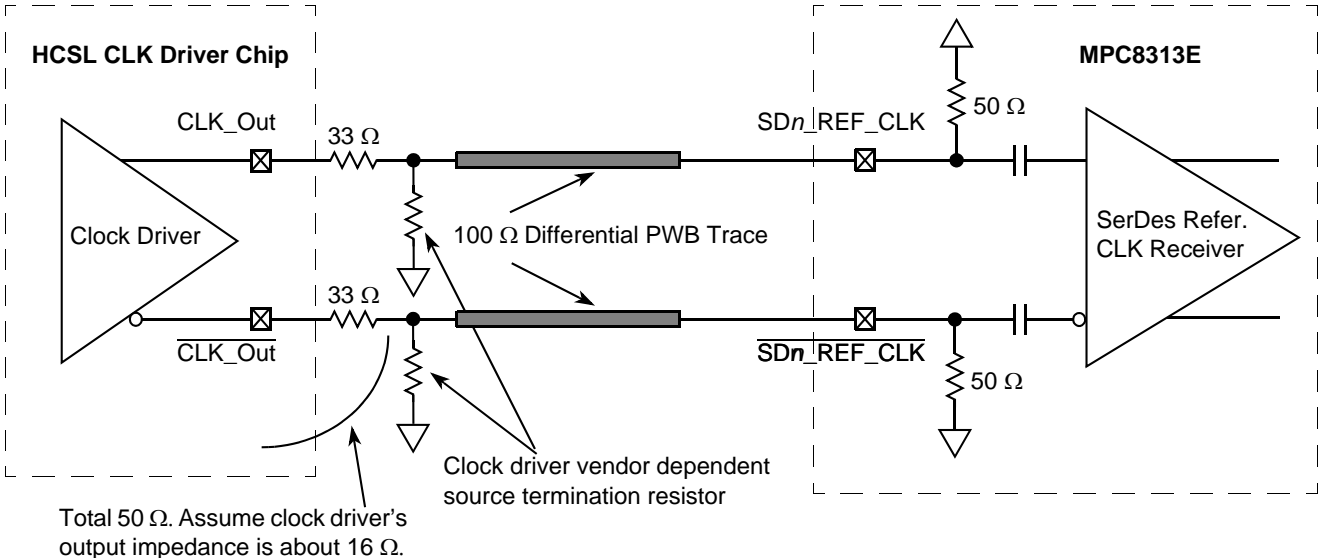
HCSL CLK Driver Chip

MPC8313E

CLK_Out

33 Ω

SD$n$_REF_CLK

50 Ω

Clock Driver

100 Ω Differential PWB Trace

SerDes Refer. CLK Receiver

33 Ω

$\overline{\text{CLK\_Out}}$

$\overline{\text{SD}n\text{\_REF\_CLK}}$

50 Ω

Clock driver vendor dependent source termination resistor

Total 50 Ω. Assume clock driver's output impedance is about 16 Ω.